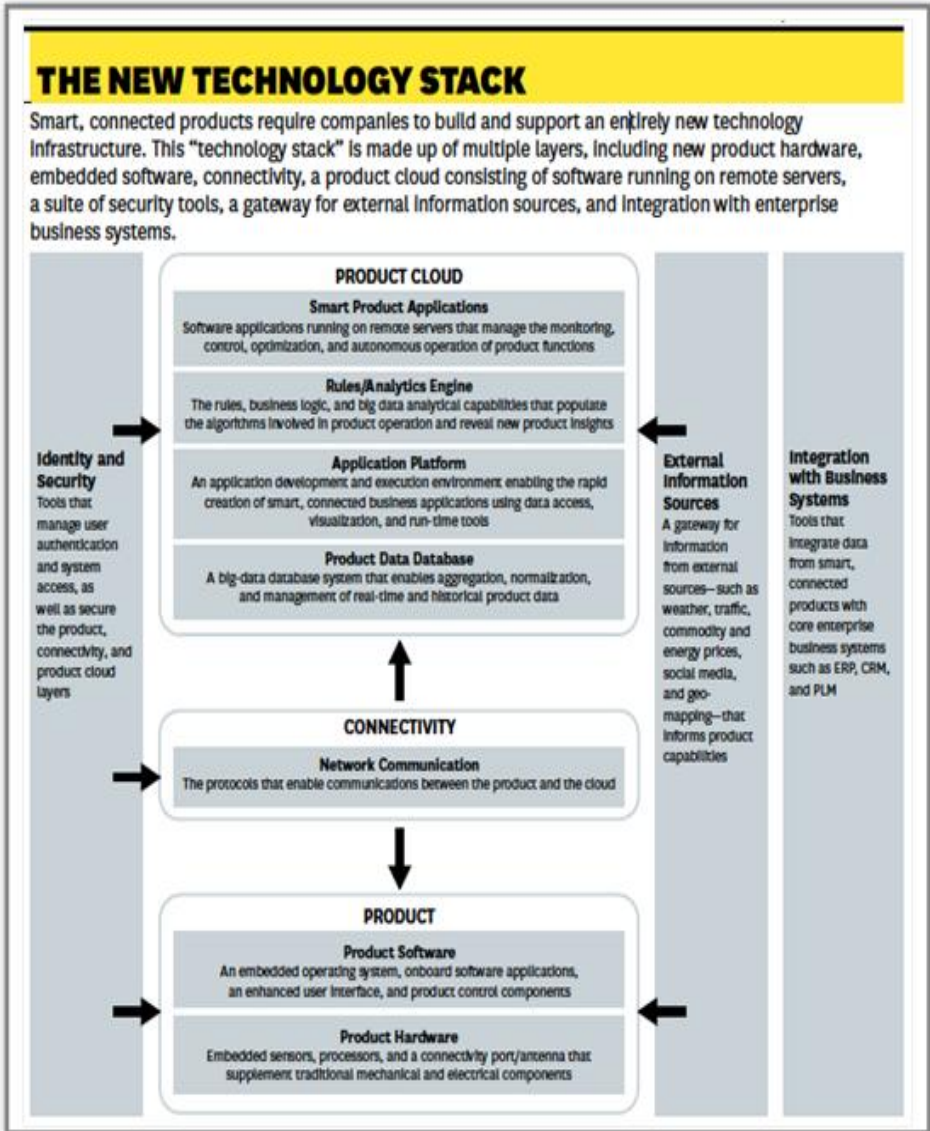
THE NEW TECHNOLOGY STACK

Smart, connected products require companies to build and support an entirely new technology infrastructure. This "technology stack" is made up of multiple layers, including new product hardware, embedded software, connectivity, a product cloud consisting of software running on remote servers, a suite of security tools, a gateway for external information sources, and integration with enterprise business systems.

Identity and Security
Tools that manage user authentication and system access, as well as secure the product, connectivity, and product cloud layers

PRODUCT CLOUD

Smart Product Applications
Software applications running on remote servers that manage the monitoring, control, optimization, and autonomous operation of product functions

Rules/Analytics Engine
The rules, business logic, and big data analytical capabilities that populate the algorithms involved in product operation and reveal new product insights

Application Platform
An application development and execution environment enabling the rapid creation of smart, connected business applications using data access, visualization, and run-time tools

Product Data Database
A big-data database system that enables aggregation, normalization, and management of real-time and historical product data

CONNECTIVITY

Network Communication
The protocols that enable communications between the product and the cloud

PRODUCT

Product Software
An embedded operating system, onboard software applications, an enhanced user interface, and product control components

Product Hardware
Embedded sensors, processors, and a connectivity port/antenna that supplement traditional mechanical and electrical components

External Information Sources
A gateway for information from external sources—such as weather, traffic, commodity and energy prices, social media, and geo-mapping—that informs product capabilities

Integration with Business Systems
Tools that integrate data from smart, connected products with core enterprise business systems such as ERP, CRM, and PLM